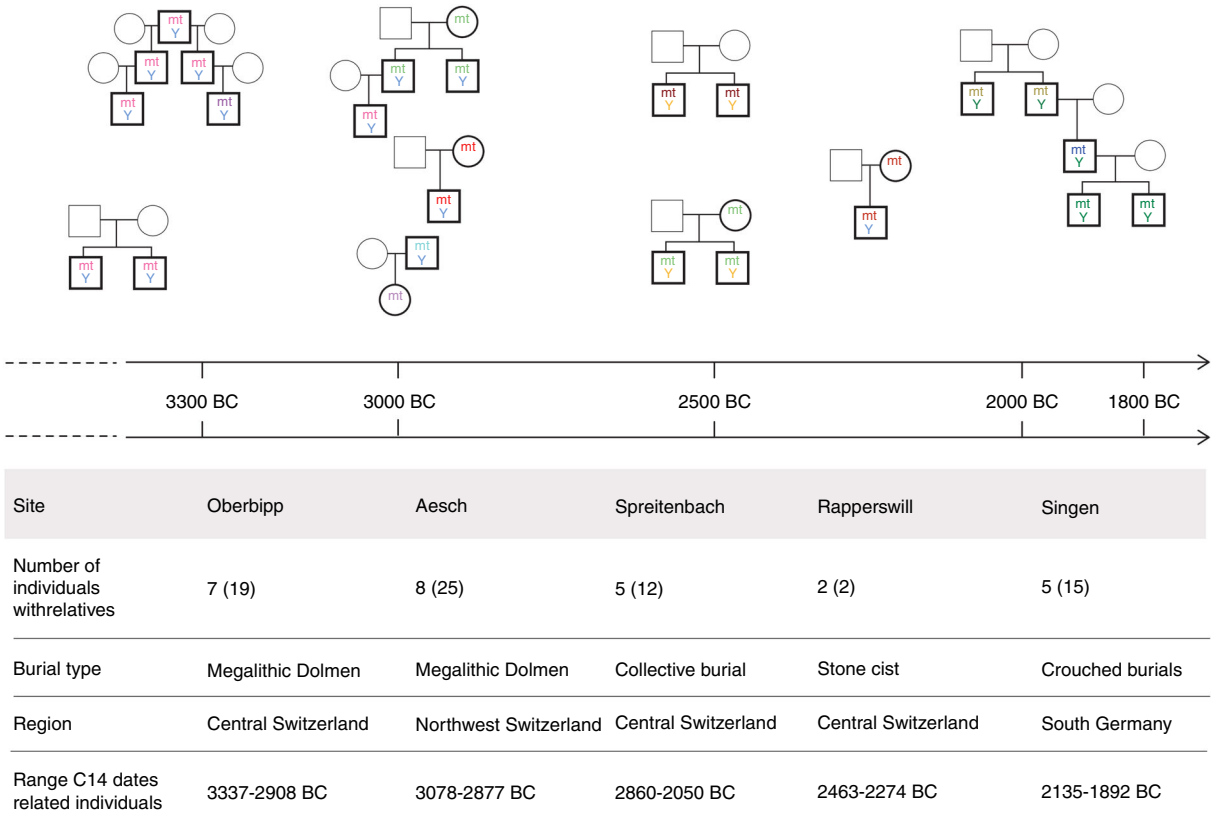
mt Y

mt Y

mt Y

mt Y

mt Y

mt Y

mt Y

mt

mt Y

mt Y

mt Y

mt

mt Y

mt Y

mt

mt

mt Y

mt Y

mt

mt Y

mt Y

mt

mt Y

mt Y

mt Y

mt Y

mt Y

mt Y

3300 BC 3000 BC 2500 BC 2000 BC 1800 BC

| Site | Oberbipp | Aesch | Spreitenbach | Rapperswill | Singen |
|---|---|---|---|---|---|
| Number of individuals withrelatives | 7 (19) | 8 (25) | 5 (12) | 2 (2) | 5 (15) |
| Burial type | Megalithic Dolmen | Megalithic Dolmen | Collective burial | Stone cist | Crouched burials |
| Region | Central Switzerland | Northwest Switzerland | Central Switzerland | Central Switzerland | South Germany |
| Range C14 dates related individuals | 3337-2908 BC | 3078-2877 BC | 2860-2050 BC | 2463-2274 BC | 2135-1892 BC |